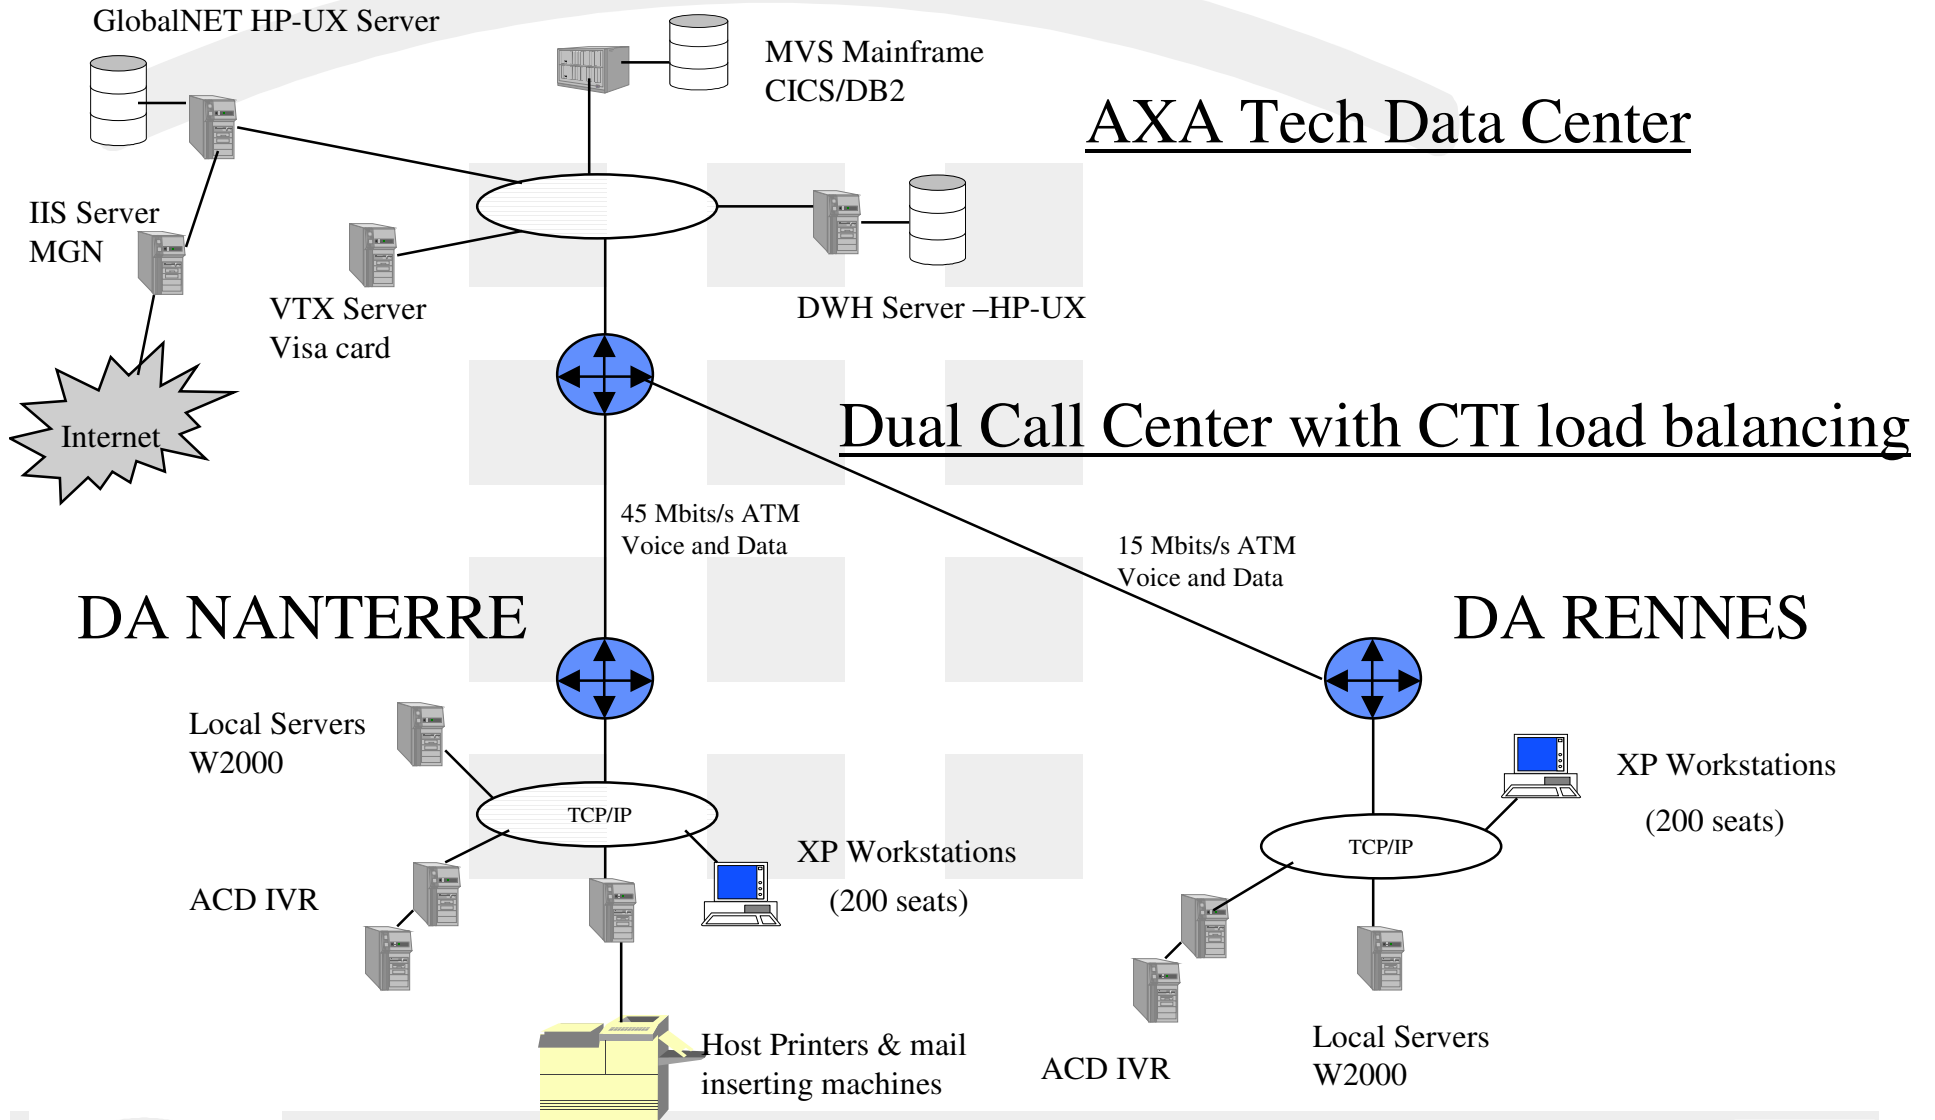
GlobalNET HP-UX Server

MVS Mainframe
CICS/DB2

AXA Tech Data Center

IIS Server
MGN

VTX Server
Visa card

DWH Server –HP-UX

Internet

Dual Call Center with CTI load balancing

45 Mbits/s ATM
Voice and Data

15 Mbits/s ATM
Voice and Data

DA NANTERRE

DA RENNES

Local Servers
W2000

TCP/IP

XP Workstations
(200 seats)

ACD IVR

XP Workstations
(200 seats)

TCP/IP

Host Printers & mail
inserting machines

ACD IVR

Local Servers
W2000